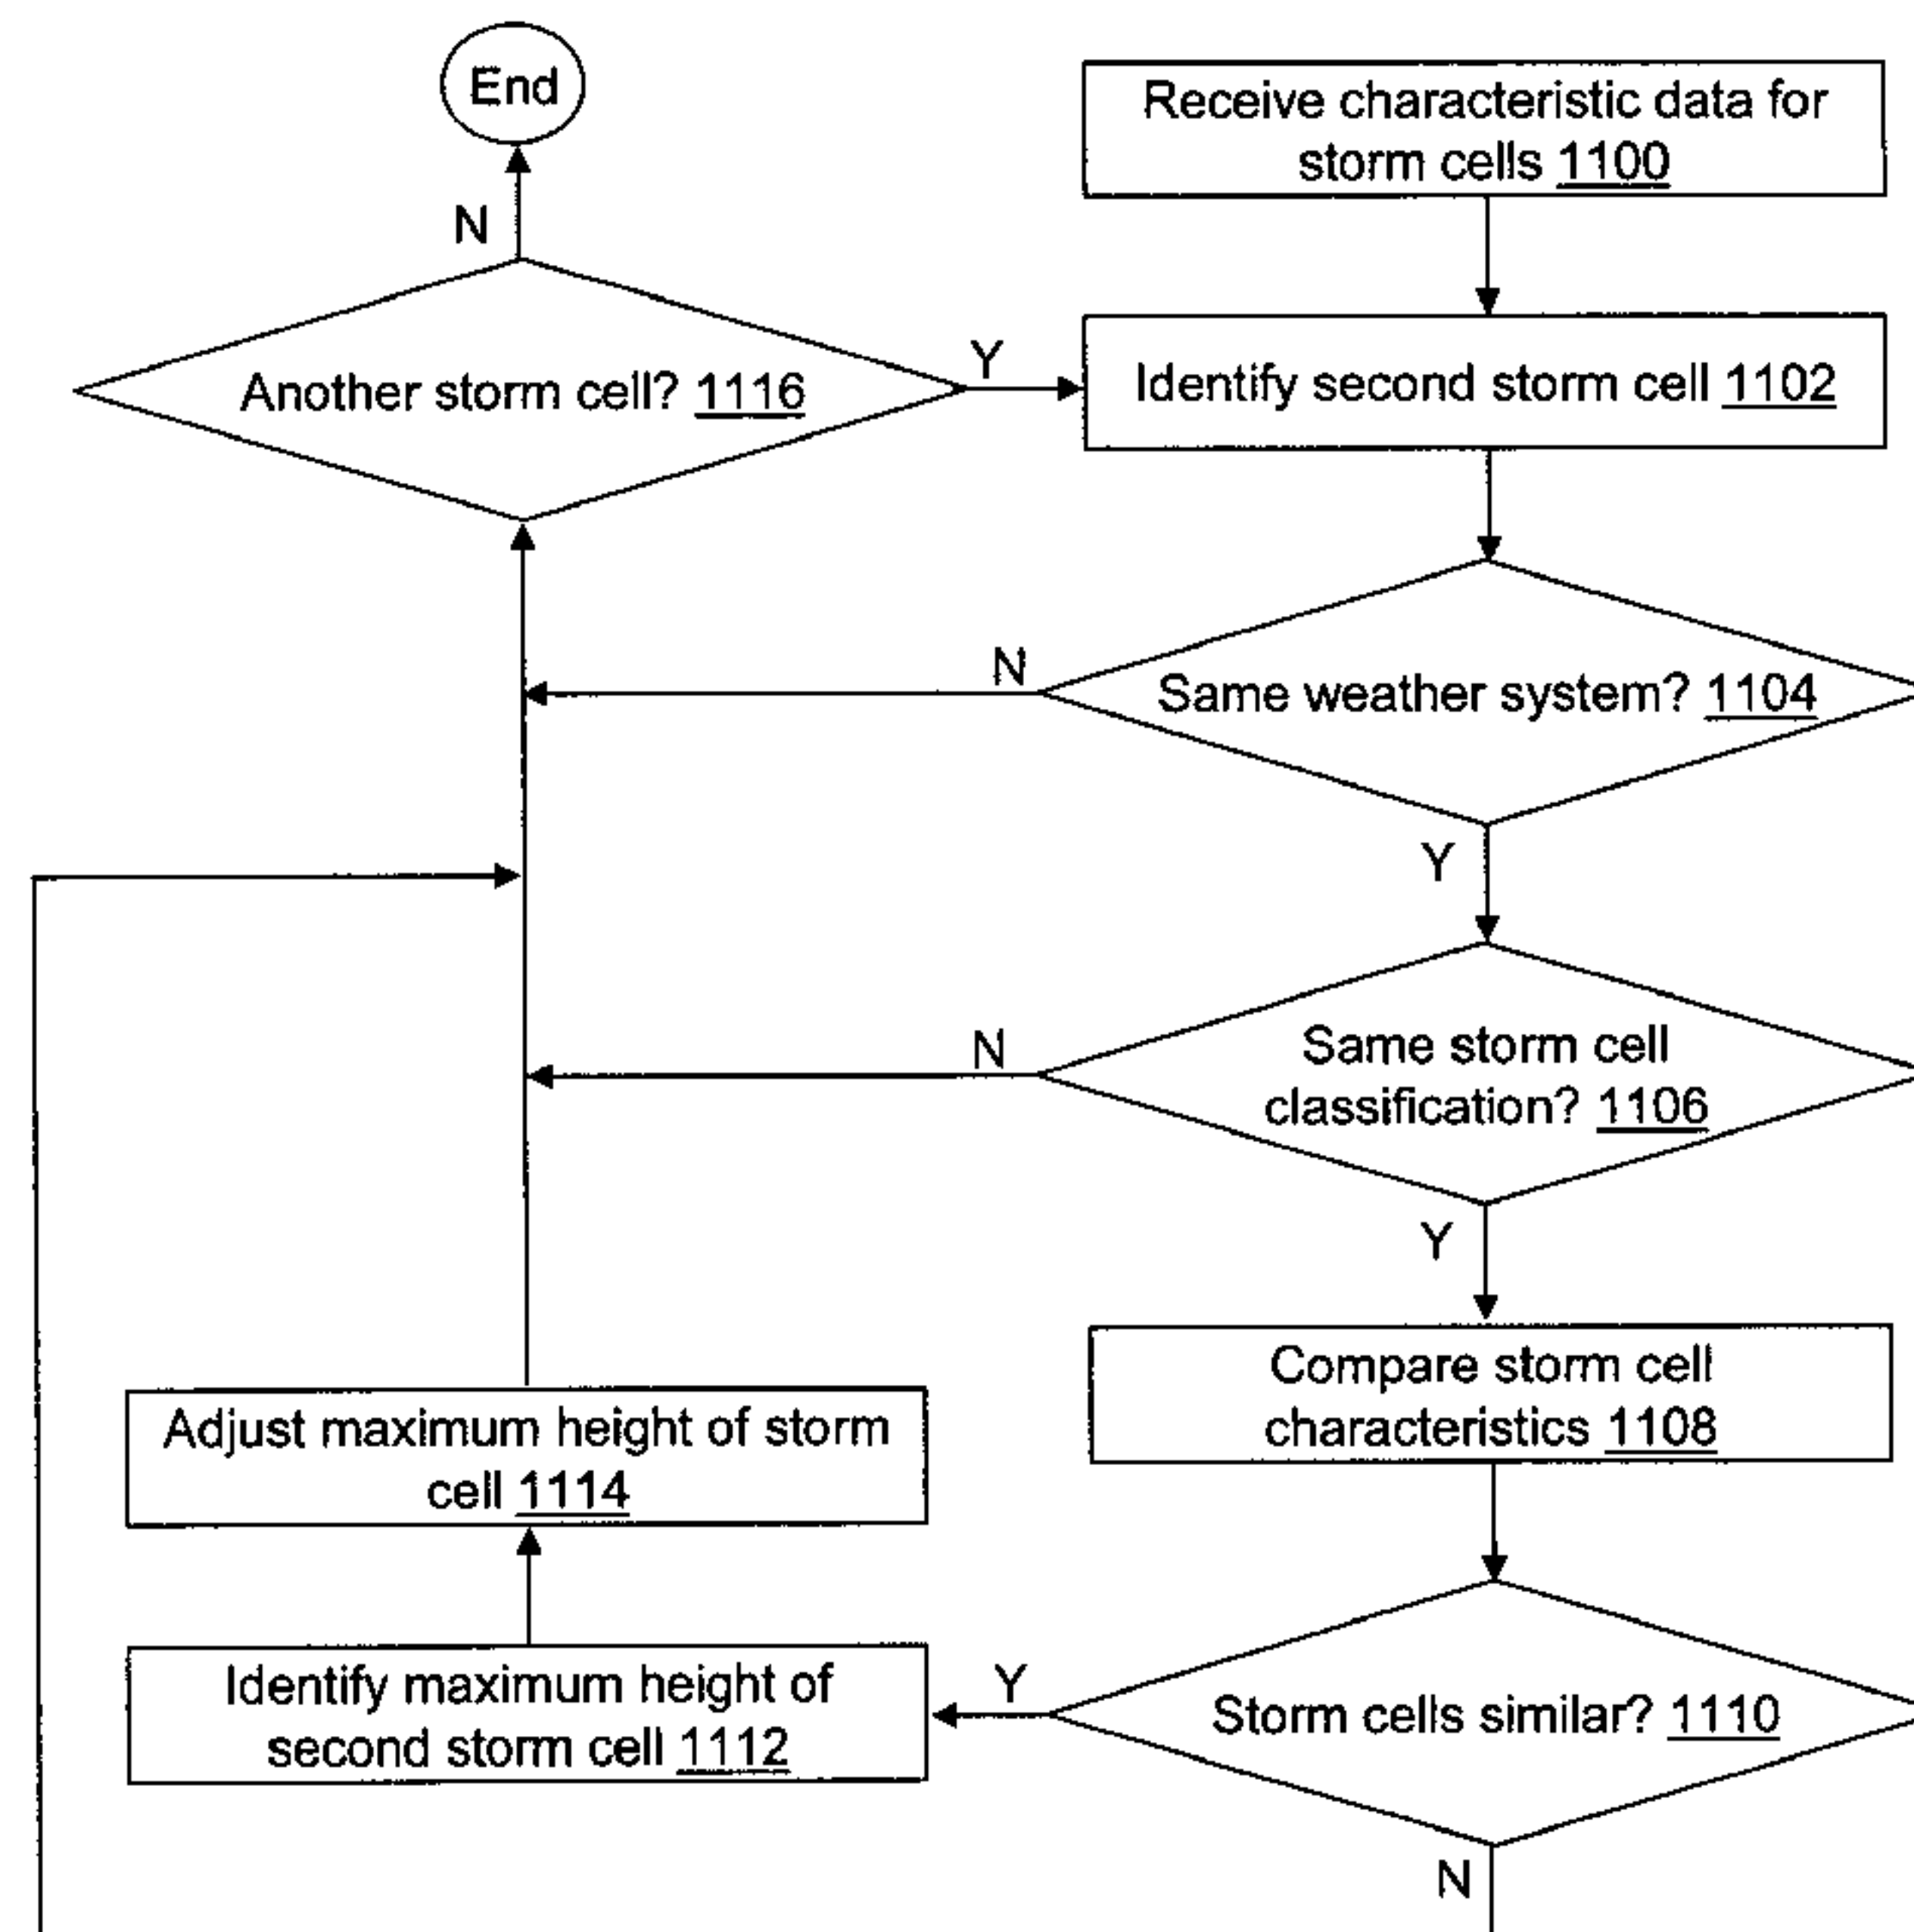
End

N

Receive characteristic data for storm cells 1100

Another storm cell? 1116

Y

Identify second storm cell 1102

N

Same weather system? 1104

Y

N

Same storm cell classification? 1106

Y

Compare storm cell characteristics 1108

Adjust maximum height of storm cell 1114

Identify maximum height of second storm cell 1112

Y

Storm cells similar? 1110

N